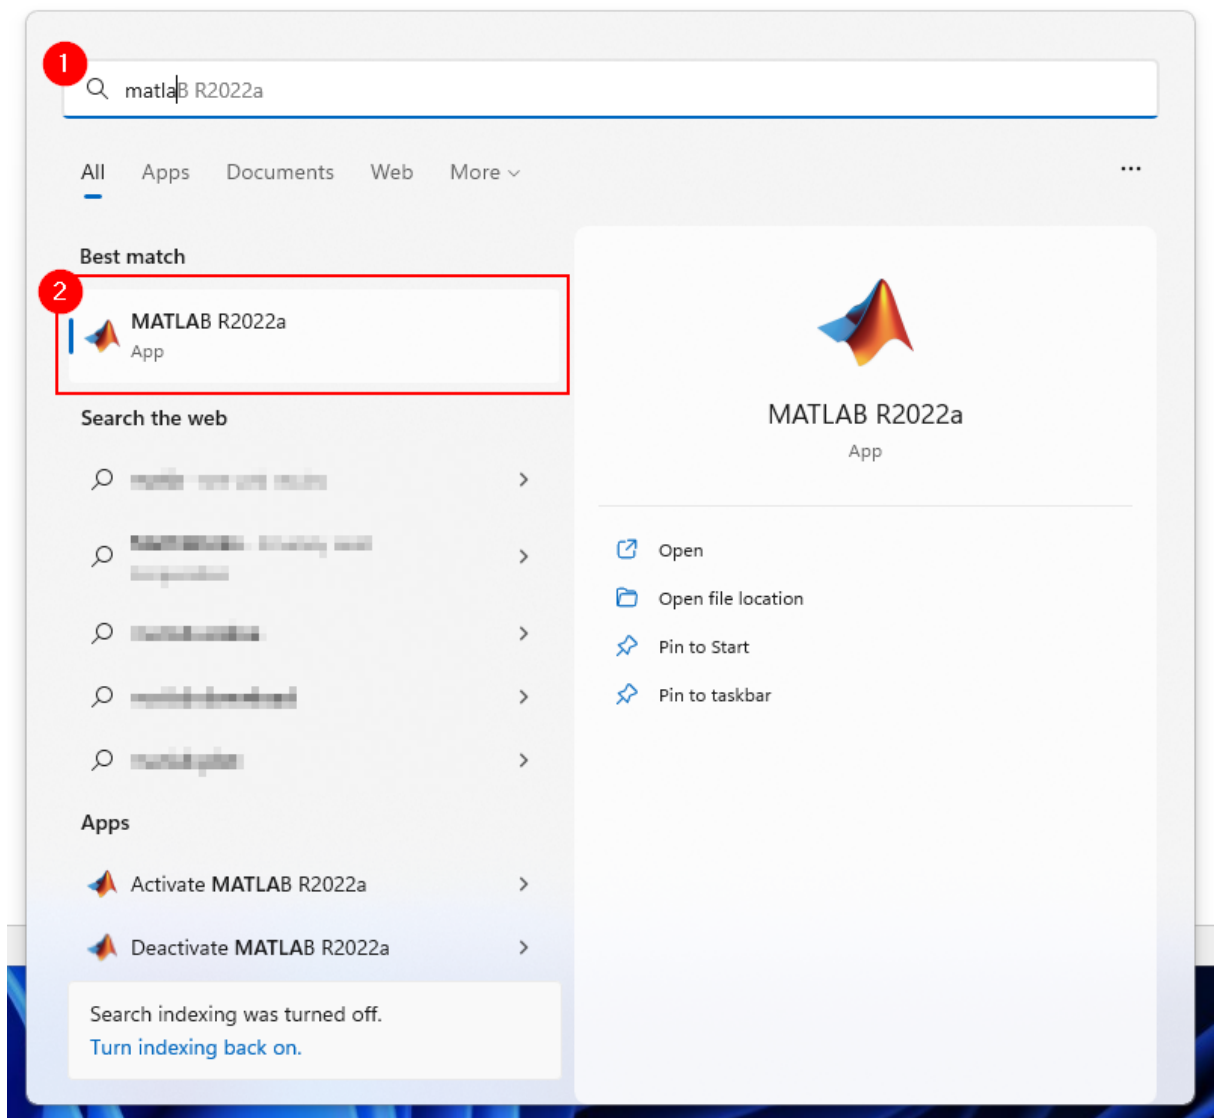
1

matlaB R2022a

All Apps Documents Web More

...

Best match

2

MATLAB R2022a
App

Search the web

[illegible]

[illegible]

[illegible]

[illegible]

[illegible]

Apps

Activate MATLAB R2022a

Deactivate MATLAB R2022a

Search indexing was turned off.
Turn indexing back on.

MATLAB R2022a
App

Open

Open file location

Pin to Start

Pin to taskbar